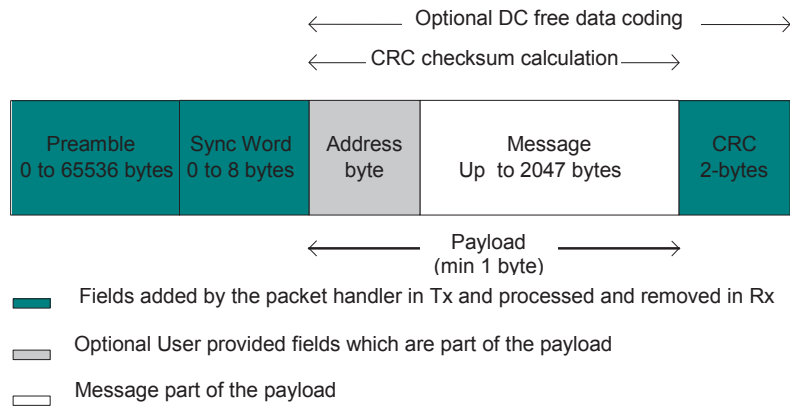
Optional DC free data coding

CRC checksum calculation

| Preamble 0 to 65536 bytes | Sync Word 0 to 8 bytes | Address byte | Message Up to 2047 bytes | CRC 2-bytes |
|---|---|---|---|---|

Payload
(min 1 byte)

Fields added by the packet handler in Tx and processed and removed in Rx

Optional User provided fields which are part of the payload

Message part of the payload